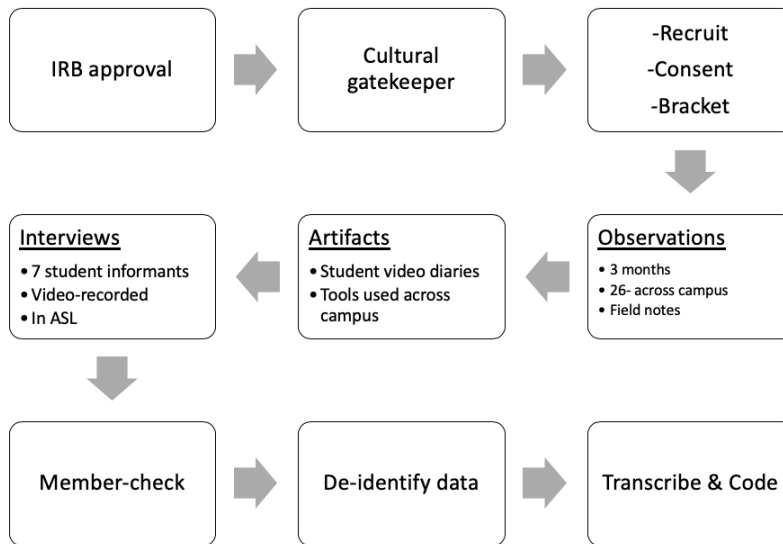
IRB approval

Cultural gatekeeper

-Recruit
-Consent
-Bracket

Observations
• 3 months
• 26- across campus
• Field notes

Artifacts
• Student video diaries
• Tools used across campus

Interviews
• 7 student informants
• Video-recorded
• In ASL

Member-check

De-identify data

Transcribe & Code